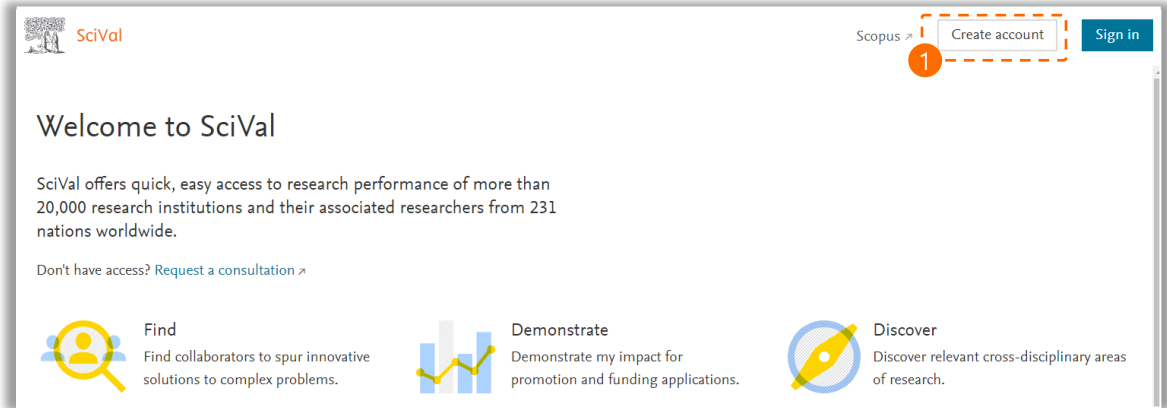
SciVal

Scopus ↗ Create account Sign in

1

Welcome to SciVal

SciVal offers quick, easy access to research performance of more than 20,000 research institutions and their associated researchers from 231 nations worldwide.

Don't have access? Request a consultation ↗

Find
Find collaborators to spur innovative solutions to complex problems.

Demonstrate
Demonstrate my impact for promotion and funding applications.

Discover
Discover relevant cross-disciplinary areas of research.